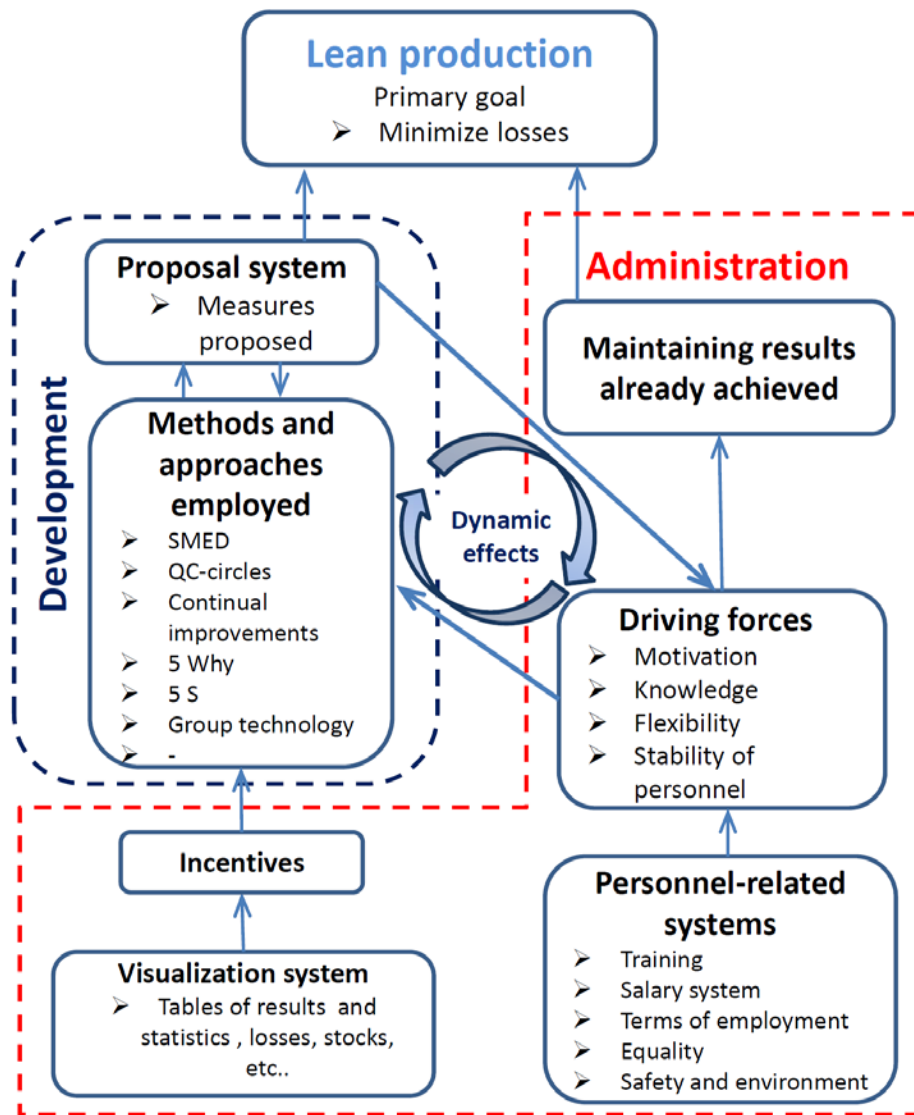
Lean production
Primary goal
➢ Minimize losses

Administration

Maintaining results already achieved

Development

Proposal system
➢ Measures proposed

Methods and approaches employed
➢ SMED
➢ QC-circles
➢ Continual improvements
➢ 5 Why
➢ 5 S
➢ Group technology
➢ -

Dynamic effects

Driving forces
➢ Motivation
➢ Knowledge
➢ Flexibility
➢ Stability of personnel

Incentives

Visualization system
➢ Tables of results and statistics , losses, stocks, etc..

Personnel-related systems
➢ Training
➢ Salary system
➢ Terms of employment
➢ Equality
➢ Safety and environment